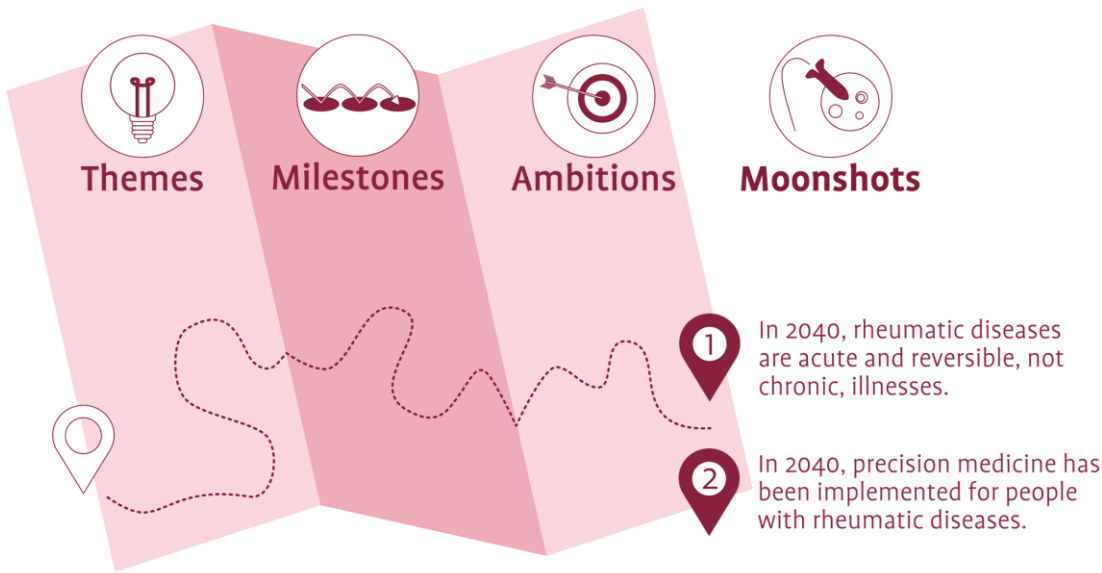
Themes

Milestones

Ambitions

Moonshots

1

In 2040, rheumatic diseases are acute and reversible, not chronic, illnesses.

2

In 2040, precision medicine has been implemented for people with rheumatic diseases.